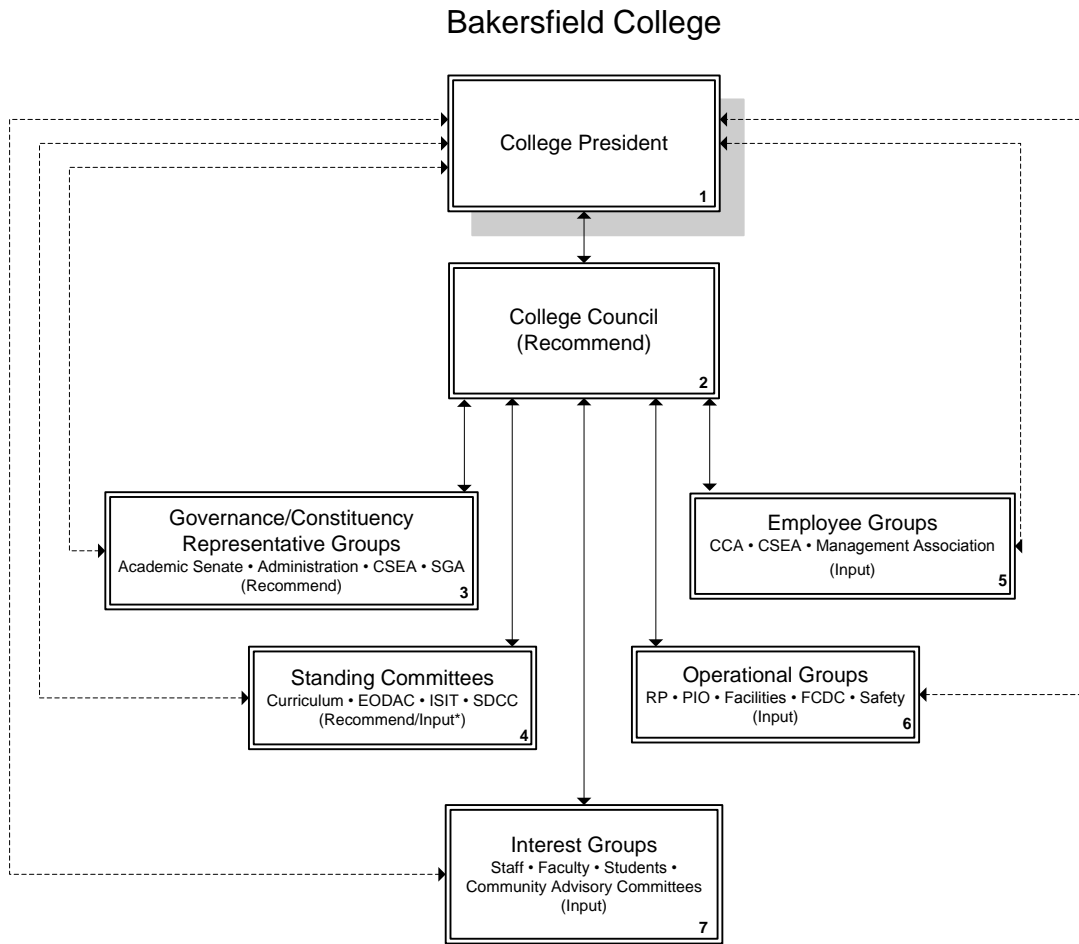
Bakersfield College

College President
1

College Council
(Recommend)
2

Governance/Constituency Representative Groups
Academic Senate • Administration • CSEA • SGA
(Recommend)
3

Employee Groups
CCA • CSEA • Management Association
(Input)
5

Standing Committees
Curriculum • EODAC • ISIT • SDCC
(Recommend/Input*)
4

Operational Groups
RP • PIO • Facilities • FCDC • Safety
(Input)
6

Interest Groups
Staff • Faculty • Students • Community Advisory Committees
(Input)
7